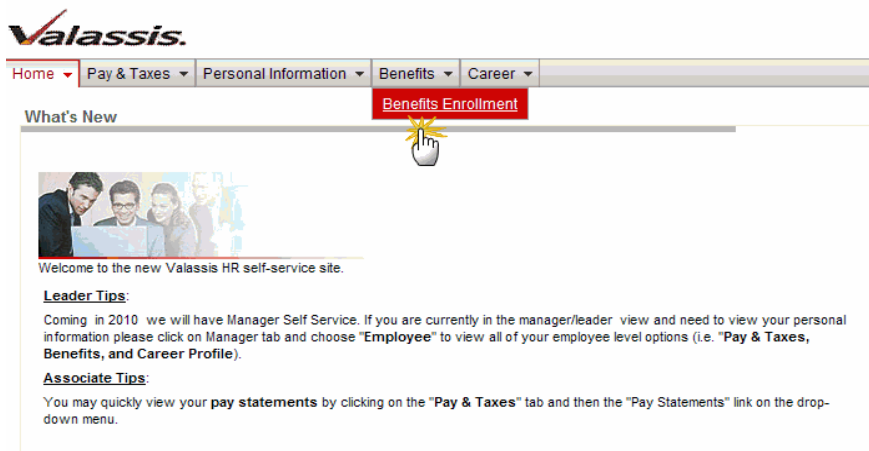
Valassis.

Home | Pay & Taxes | Personal Information | Benefits | Career

Benefits Enrollment

What's New

Welcome to the new Valassis HR self-service site.

Leader Tips:

Coming in 2010 we will have Manager Self Service. If you are currently in the manager/leader view and need to view your personal information please click on Manager tab and choose "Employee" to view all of your employee level options (i.e. "Pay & Taxes, Benefits, and Career Profile).

Associate Tips:

You may quickly view your pay statements by clicking on the "Pay & Taxes" tab and then the "Pay Statements" link on the drop-down menu.